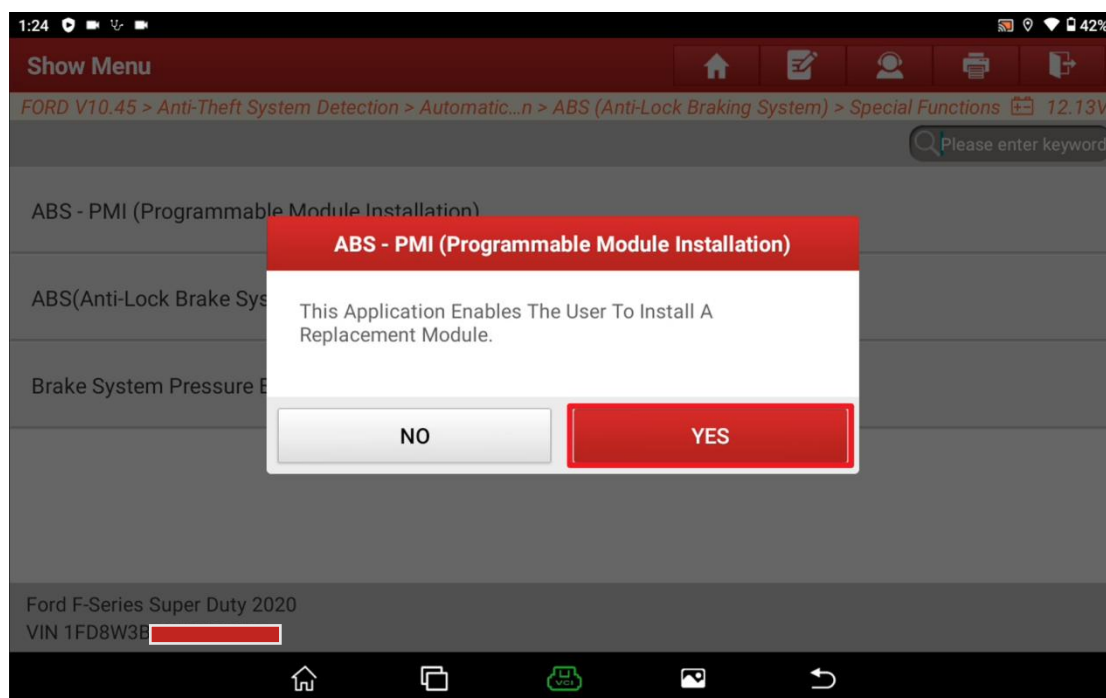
1:24 42%

Show Menu

FORD V10.45 > Anti-Theft System Detection > Automatic...n > ABS (Anti-Lock Braking System) > Special Functions 12.13V

Please enter keyword

ABS - PMI (Programmable Module Installation)

ABS(Anti-Lock Brake Sys

Brake System Pressure B

ABS - PMI (Programmable Module Installation)

This Application Enables The User To Install A Replacement Module.

NO

YES

Ford F-Series Super Duty 2020
VIN 1FD8W3B

VCI